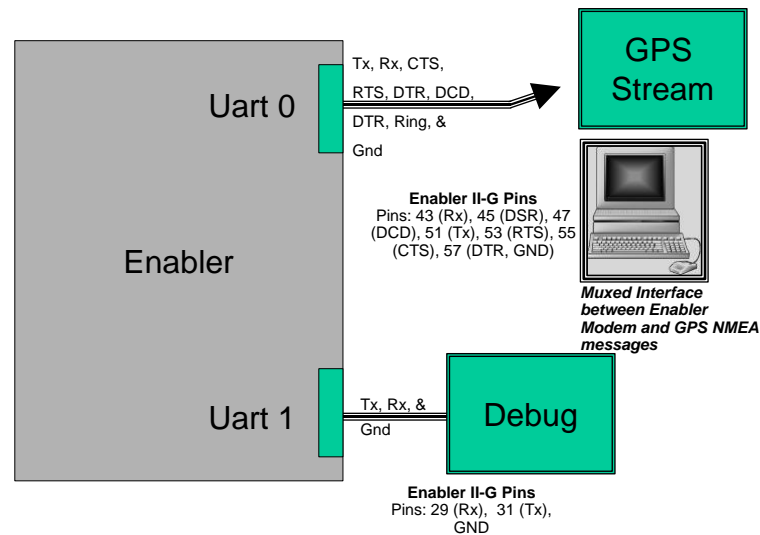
Uart 0

Tx, Rx, CTS, RTS, DTR, DCD, DTR, Ring, & Gnd

GPS Stream

Enabler II-G Pins
Pins: 43 (Rx), 45 (DSR), 47 (DCD), 51 (Tx), 53 (RTS), 55 (CTS), 57 (DTR, GND)

Muxed Interface between Enabler Modem and GPS NMEA messages

Enabler

Uart 1

Tx, Rx, & Gnd

Debug

Enabler II-G Pins
Pins: 29 (Rx), 31 (Tx), GND